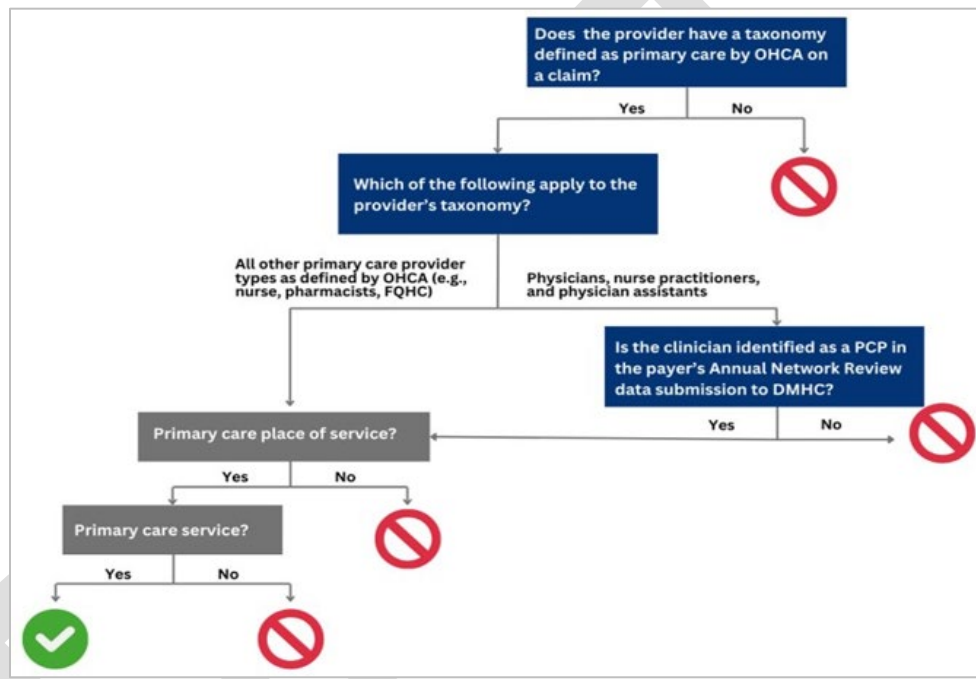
Does the provider have a taxonomy defined as primary care by OHCA on a claim?

Yes

No

Which of the following apply to the provider's taxonomy?

All other primary care provider types as defined by OHCA (e.g., nurse, pharmacists, FQHC)

Physicians, nurse practitioners, and physician assistants

Is the clinician identified as a PCP in the payer's Annual Network Review data submission to DMHC?

Yes

No

Primary care place of service?

Yes

No

Primary care service?

Yes

No